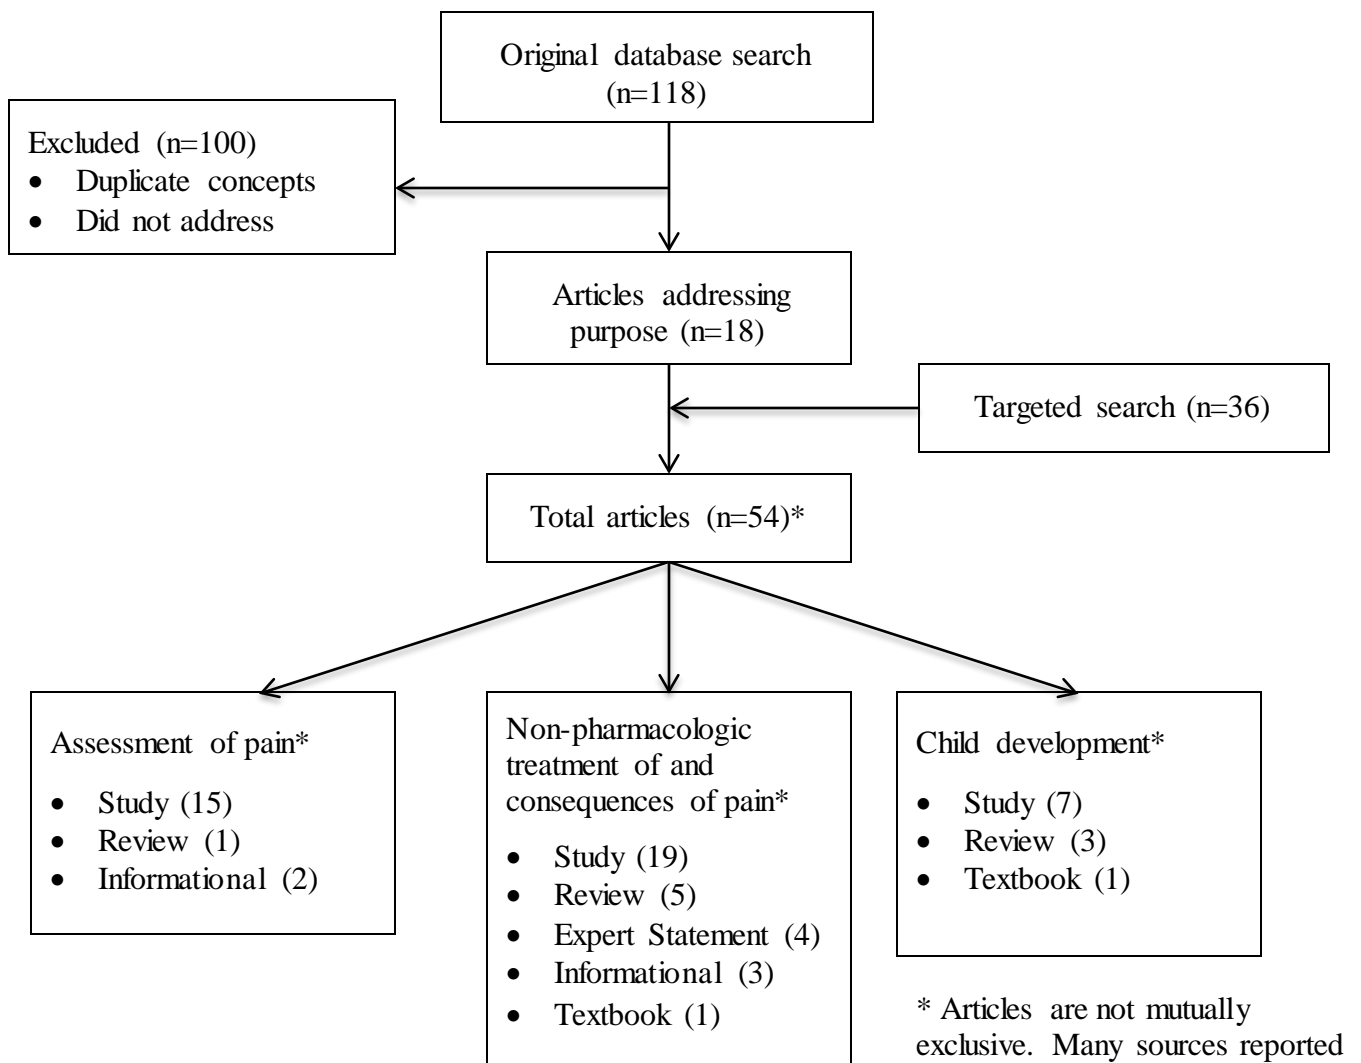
Original database search (n=118)

Excluded (n=100)
- Duplicate concepts
- Did not address

Articles addressing purpose (n=18)

Targeted search (n=36)

Total articles (n=54)*

Assessment of pain*
- Study (15)
- Review (1)
- Informational (2)

Non-pharmacologic treatment of and consequences of pain*
- Study (19)
- Review (5)
- Expert Statement (4)
- Informational (3)
- Textbook (1)

Child development*
- Study (7)
- Review (3)
- Textbook (1)

* Articles are not mutually exclusive. Many sources reported